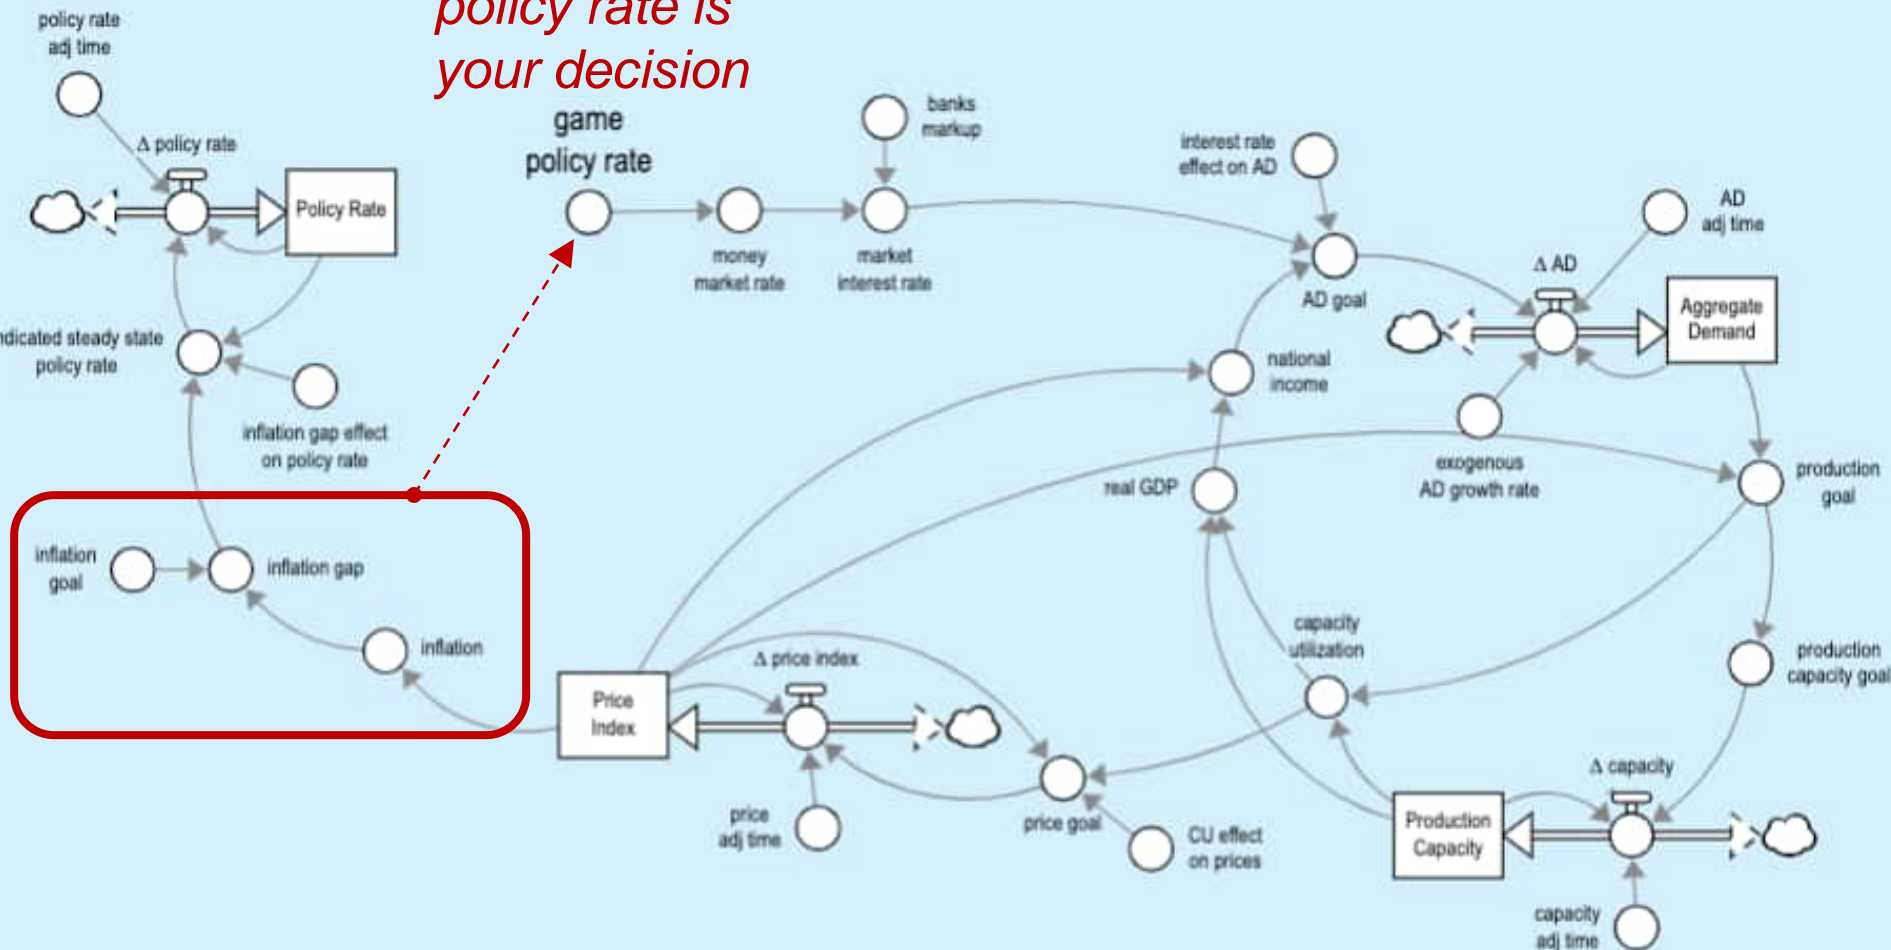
policy rate is
your decision

policy rate adj time

Δ policy rate

Policy Rate

indicated steady state policy rate

inflation gap effect on policy rate

game policy rate

money market rate

banks markup

market interest rate

interest rate effect on AD

AD goal

AD adj time

Δ AD

Aggregate Demand

national income

exogenous AD growth rate

real GDP

production goal

inflation goal

inflation gap

inflation

Price Index

Δ price index

price adj time

price goal

CU effect on prices

capacity utilization

production capacity goal

Production Capacity

Δ capacity

capacity adj time